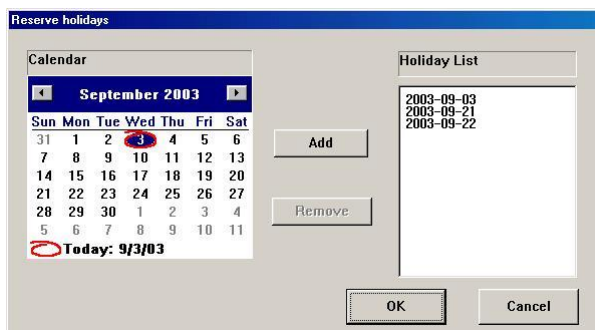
Reserve holidays

Calendar

September 2003

| Sun | Mon | Tue | Wed | Thu | Fri | Sat |
|---|---|---|---|---|---|---|
| 31 | 1 | 2 | 3 | 4 | 5 | 6 |
| 7 | 8 | 9 | 10 | 11 | 12 | 13 |
| 14 | 15 | 16 | 17 | 18 | 19 | 20 |
| 21 | 22 | 23 | 24 | 25 | 26 | 27 |
| 28 | 29 | 30 | 1 | 2 | 3 | 4 |
| 5 | 6 | 7 | 8 | 9 | 10 | 11 |

Today: 9/3/03

Add

Remove

Holiday List

2003-09-03
2003-09-21
2003-09-22

OK

Cancel